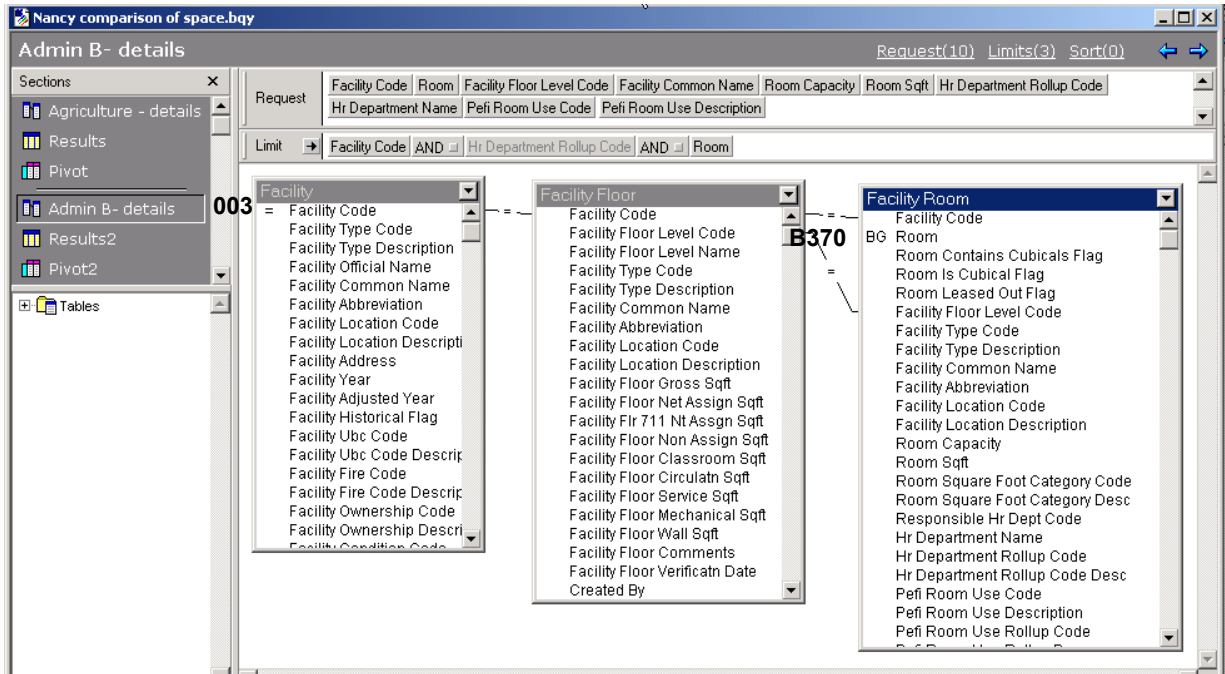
Nancy comparison of space.bqy

Admin B- details

Request(10) Limits(3) Sort(0)

Sections ×

Agriculture - details

Results

Pivot

Admin B- details

Results2

Pivot2

Tables

Request

Facility Code | Room | Facility Floor Level Code | Facility Common Name | Room Capacity | Room Sqft | Hr Department Rollup Code | Hr Department Name | Pefi Room Use Code | Pefi Room Use Description

Limit

Facility Code | AND | Hr Department Rollup Code | AND | Room

003

Facility

= Facility Code
Facility Type Code
Facility Type Description
Facility Official Name
Facility Common Name
Facility Abbreviation
Facility Location Code
Facility Location Descripti
Facility Address
Facility Year
Facility Adjusted Year
Facility Historical Flag
Facility Ubc Code
Facility Ubc Code Descrip
Facility Fire Code
Facility Fire Code Descrip
Facility Ownership Code
Facility Ownership Descri
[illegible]

Facility Floor

Facility Code
Facility Floor Level Code
Facility Floor Level Name
Facility Type Code
Facility Type Description
Facility Common Name
Facility Abbreviation
Facility Location Code
Facility Location Description
Facility Floor Gross Sqft
Facility Floor Net Assign Sqft
Facility Flr 711 Nt Assgn Sqft
Facility Floor Non Assign Sqft
Facility Floor Classroom Sqft
Facility Floor Circulatn Sqft
Facility Floor Service Sqft
Facility Floor Mechanical Sqft
Facility Floor Wall Sqft
Facility Floor Comments
Facility Floor Verificatn Date
Created By

B370

Facility Room

Facility Code
BG Room
Room Contains Cubicals Flag
Room Is Cubical Flag
Room Leased Out Flag
Facility Floor Level Code
Facility Type Code
Facility Type Description
Facility Common Name
Facility Abbreviation
Facility Location Code
Facility Location Description
Room Capacity
Room Sqft
Room Square Foot Category Code
Room Square Foot Category Desc
Responsible Hr Dept Code
Hr Department Name
Hr Department Rollup Code
Hr Department Rollup Code Desc
Pefi Room Use Code
Pefi Room Use Description
Pefi Room Use Rollup Code
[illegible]